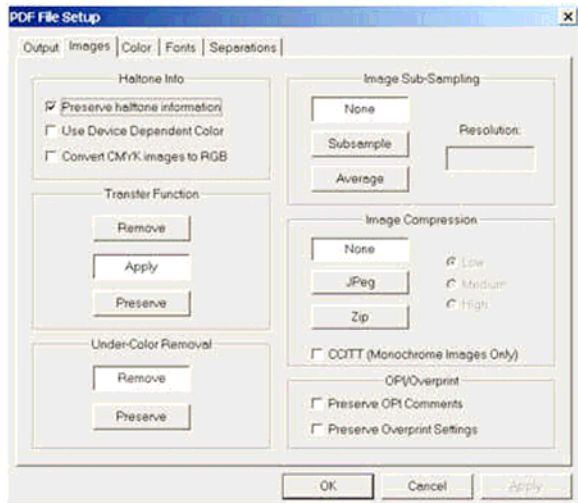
PDF File Setup

Output | Images | Color | Fonts | Separations

Haltone Info
☑ Preserve halftone information
☐ Use Device Dependent Color
☐ Convert CMYK images to RGB

Transfer Function
Remove
Apply
Preserve

Under-Color Removal
Remove
Preserve

Image Sub-Sampling
None
Subsample
Average
Resolution:

Image Compression
None
JPeg
Zip
Low
Medium
High
☐ CCITT (Monochrome Images Only)

OPI/Overprint
☐ Preserve OPI Comments
☐ Preserve Overprint Settings

OK
Cancel
Apply